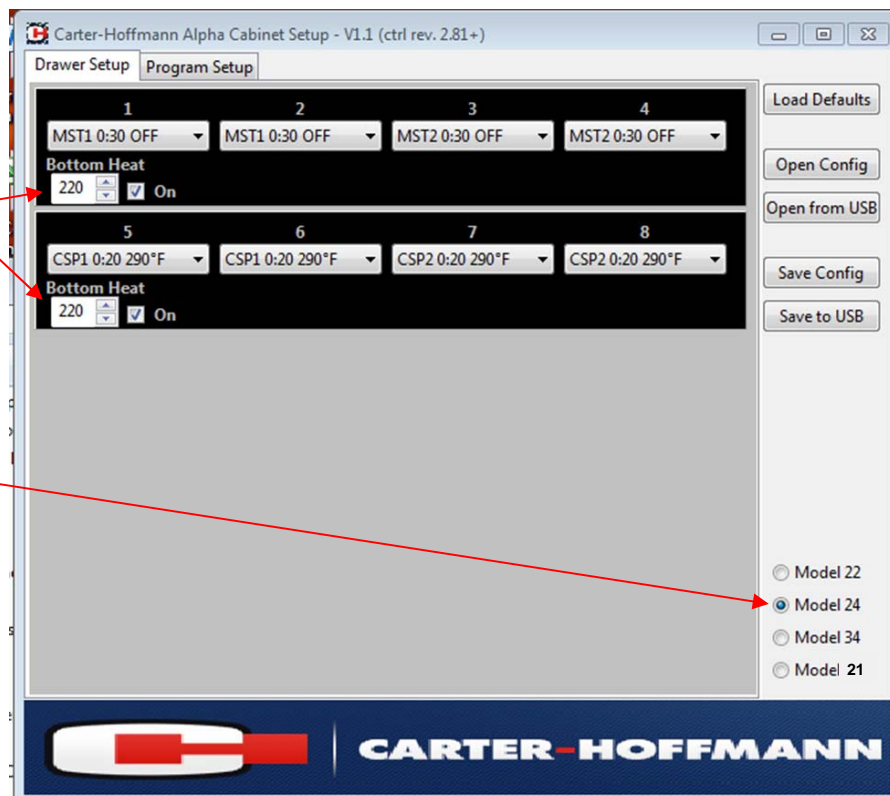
Carter-Hoffmann Alpha Cabinet Setup - V1.1 (ctrl rev. 2.81+)

Drawer Setup | Program Setup

1 MST1 0:30 OFF
2 MST1 0:30 OFF
3 MST2 0:30 OFF
4 MST2 0:30 OFF
Bottom Heat
220 On

5 CSP1 0:20 290°F
6 CSP1 0:20 290°F
7 CSP2 0:20 290°F
8 CSP2 0:20 290°F
Bottom Heat
220 On

Load Defaults
Open Config
Open from USB
Save Config
Save to USB

Model 22
Model 24
Model 34
Model 21

CARTER-HOFFMANN